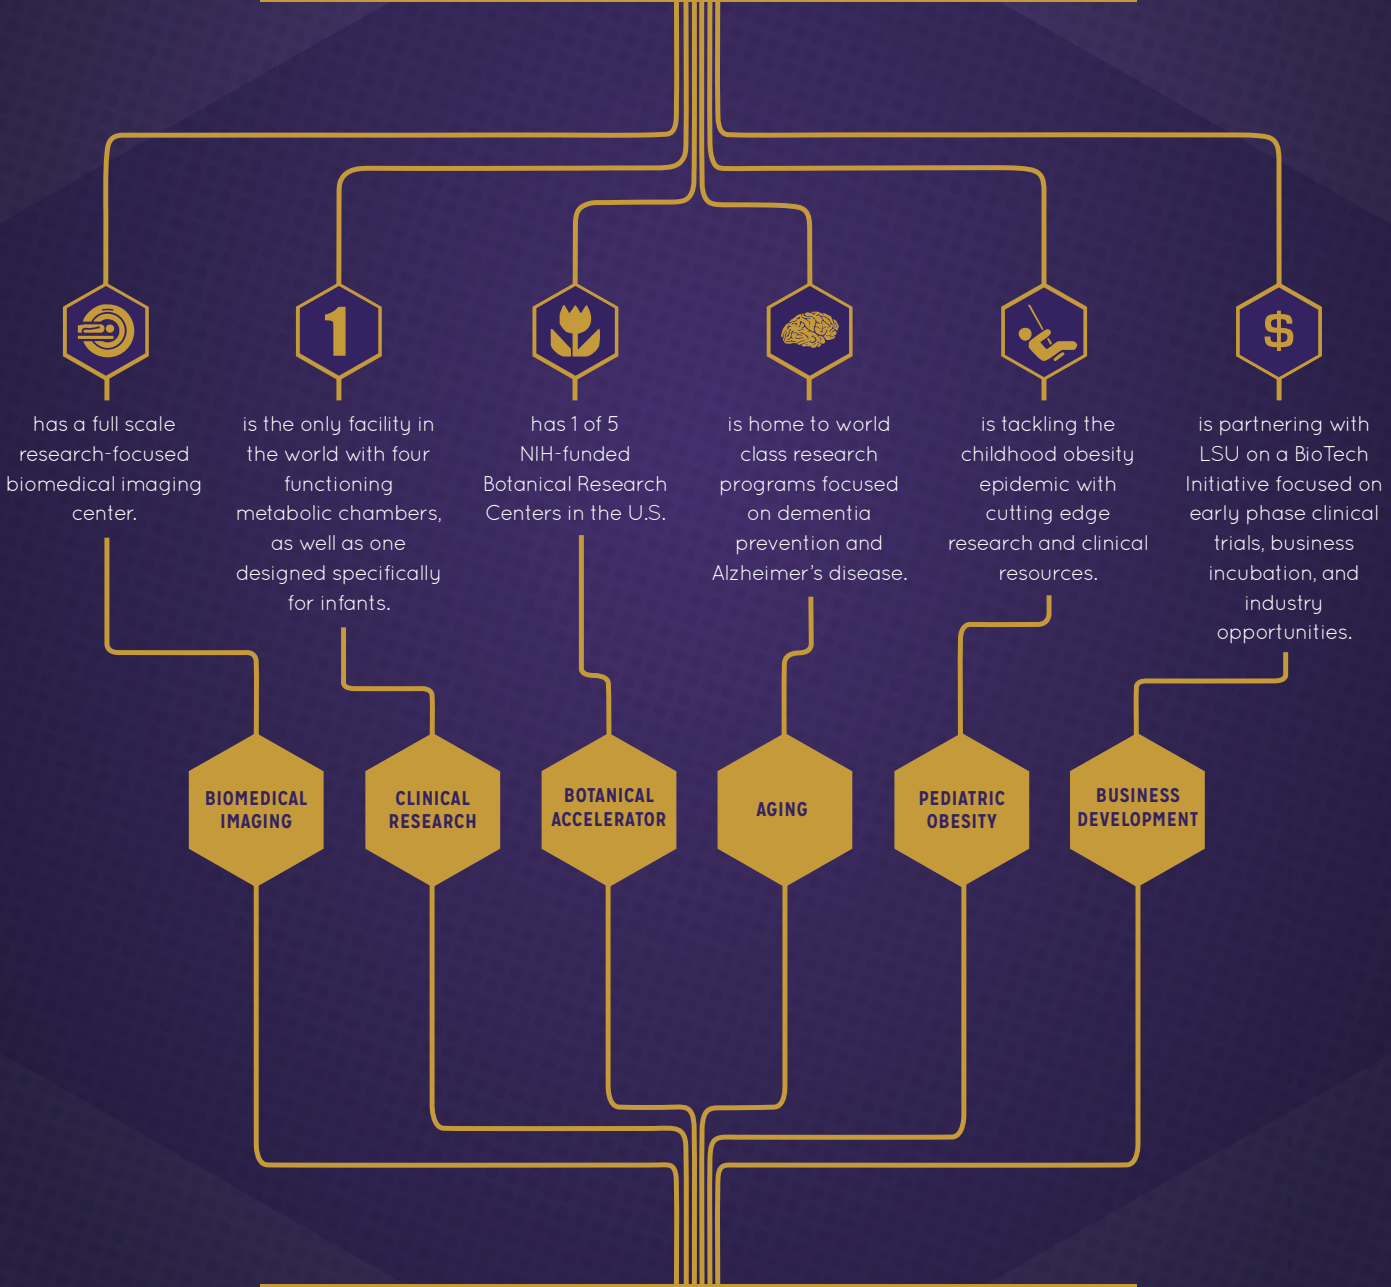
1

$

has a full scale research-focused biomedical imaging center.

is the only facility in the world with four functioning metabolic chambers, as well as one designed specifically for infants.

has 1 of 5 NIH-funded Botanical Research Centers in the U.S.

is home to world class research programs focused on dementia prevention and Alzheimer's disease.

is tackling the childhood obesity epidemic with cutting edge research and clinical resources.

is partnering with LSU on a BioTech Initiative focused on early phase clinical trials, business incubation, and industry opportunities.

BIOMEDICAL IMAGING

CLINICAL RESEARCH

BOTANICAL ACCELERATOR

AGING

PEDIATRIC OBESITY

BUSINESS DEVELOPMENT